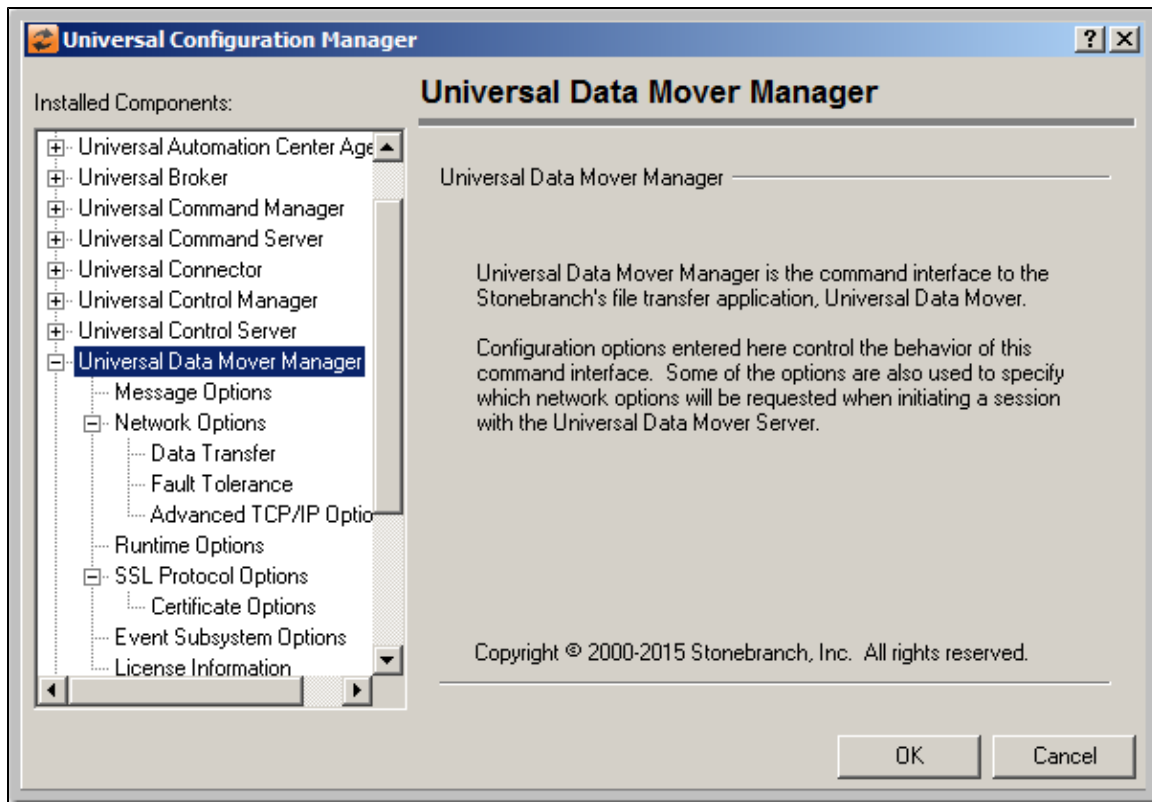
Universal Configuration Manager

?

Installed Components:

Universal Automation Center Age
Universal Broker
Universal Command Manager
Universal Command Server
Universal Connector
Universal Control Manager
Universal Control Server
Universal Data Mover Manager
Message Options
Network Options
Data Transfer
Fault Tolerance
Advanced TCP/IP Optio
Runtime Options
SSL Protocol Options
Certificate Options
Event Subsystem Options
License Information

Universal Data Mover Manager

Universal Data Mover Manager

Universal Data Mover Manager is the command interface to the Stonebranch's file transfer application, Universal Data Mover.

Configuration options entered here control the behavior of this command interface. Some of the options are also used to specify which network options will be requested when initiating a session with the Universal Data Mover Server.

Copyright © 2000-2015 Stonebranch, Inc. All rights reserved.

OK

Cancel